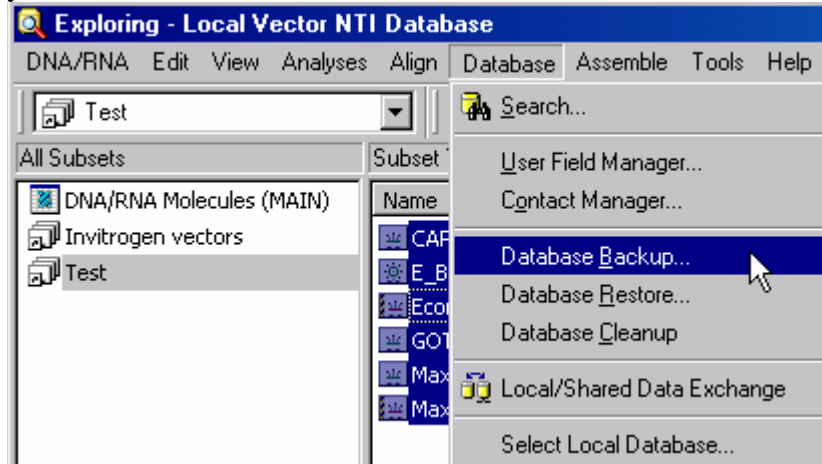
Exploring - Local Vector NTI Database

DNA/RNA Edit View Analyses Align Database Assemble Tools Help

Test

All Subsets

Subset T

DNA/RNA Molecules (MAIN)

Invitrogen vectors

Test

Name

CAF

E_B

Ecor

GOT

Max

Max

Search...

User Field Manager...

Contact Manager...

Database Backup...

Database Restore...

Database Cleanup

Local/Shared Data Exchange

Select Local Database...